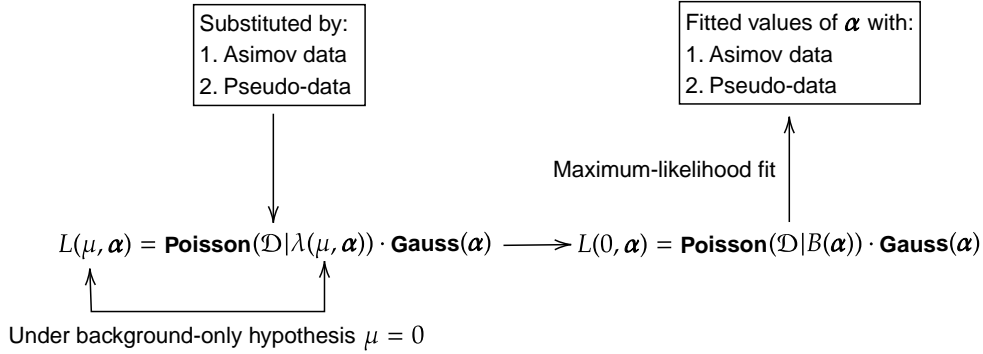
Substituted by:
1. Asimov data
2. Pseudo-data

Fitted values of $\boldsymbol{\alpha}$ with:
1. Asimov data
2. Pseudo-data

Maximum-likelihood fit

$L(\mu, \boldsymbol{\alpha}) = \textbf{Poisson}(\mathcal{D}|\lambda(\mu, \boldsymbol{\alpha})) \cdot \textbf{Gauss}(\boldsymbol{\alpha})$ $\longrightarrow$ $L(0, \boldsymbol{\alpha}) = \textbf{Poisson}(\mathcal{D}|B(\boldsymbol{\alpha})) \cdot \textbf{Gauss}(\boldsymbol{\alpha})$

Under background-only hypothesis $\mu = 0$